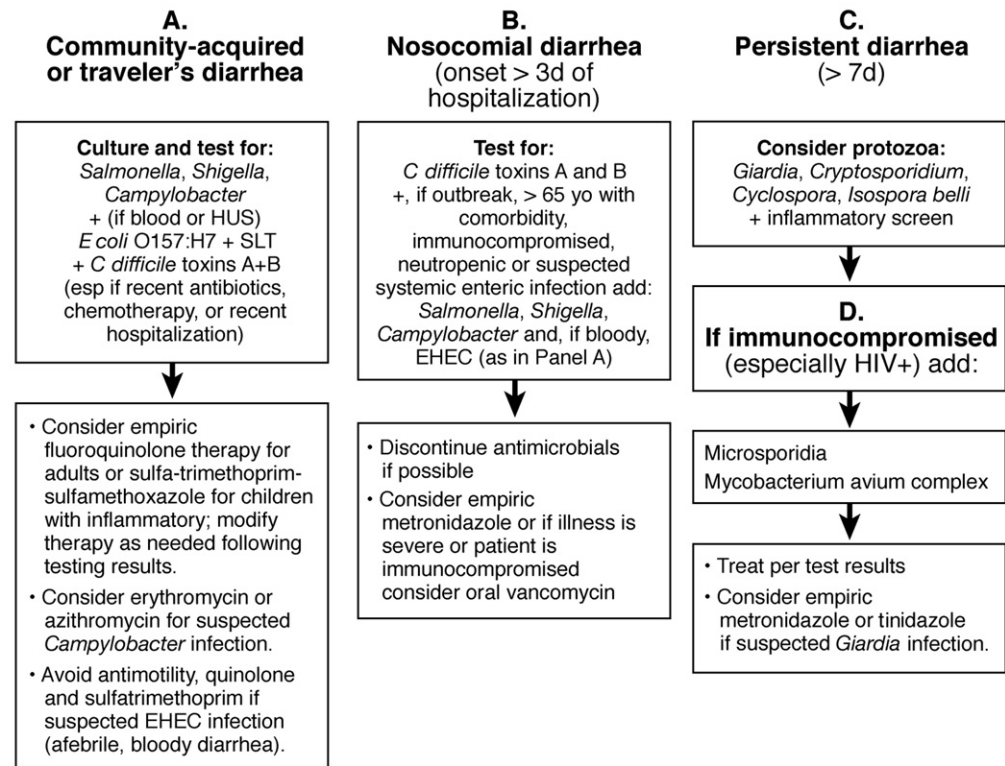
A.
Community-acquired or traveler's diarrhea

Culture and test for:
Salmonella, Shigella, Campylobacter
+ (if blood or HUS)
E coli O157:H7 + SLT
+ C difficile toxins A+B
(esp if recent antibiotics, chemotherapy, or recent hospitalization)

• Consider empiric fluoroquinolone therapy for adults or sulfa-trimethoprim-sulfamethoxazole for children with inflammatory; modify therapy as needed following testing results.
• Consider erythromycin or azithromycin for suspected Campylobacter infection.
• Avoid antimotility, quinolone and sulfatrimethoprim if suspected EHEC infection (afebrile, bloody diarrhea).

B.
Nosocomial diarrhea
(onset > 3d of hospitalization)

Test for:
C difficile toxins A and B
+, if outbreak, > 65 yo with comorbidity, immunocompromised, neutropenic or suspected systemic enteric infection add: Salmonella, Shigella, Campylobacter and, if bloody, EHEC (as in Panel A)

• Discontinue antimicrobials if possible
• Consider empiric metronidazole or if illness is severe or patient is immunocompromised consider oral vancomycin

C.
Persistent diarrhea
(> 7d)

Consider protozoa:
Giardia, Cryptosporidium, Cyclospora, Isospora belli
+ inflammatory screen

D.
If immunocompromised
(especially HIV+) add:

Microsporidia
Mycobacterium avium complex

• Treat per test results
• Consider empiric metronidazole or tinidazole if suspected Giardia infection.